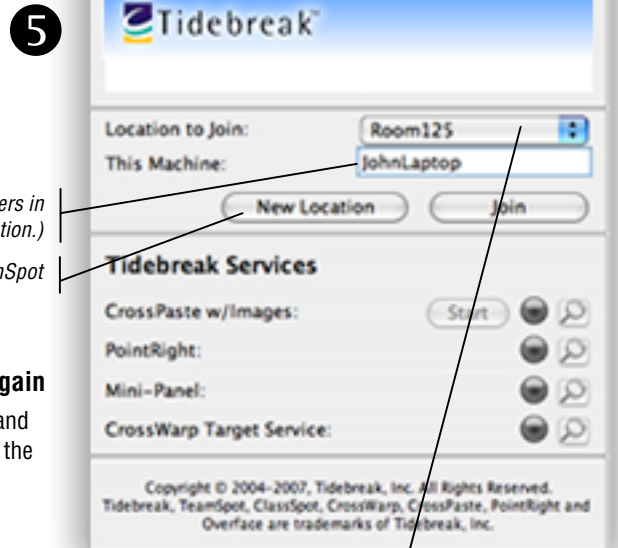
5

Tidebreak™

Location to Join: Room125

This Machine: JohnLaptop

ers in
ation.)

New Location

Join

nSpot

Tidebreak Services

CrossPaste w/Images: Start

PointRight:

Mini-Panel:

CrossWarp Target Service:

gain

and
the

Copyright © 2004-2007, Tidebreak, Inc. All Rights Reserved. Tidebreak, TeamSpot, ClassSpot, CrossWarp, CrossPaste, PointRight and Overface are trademarks of Tidebreak, Inc.